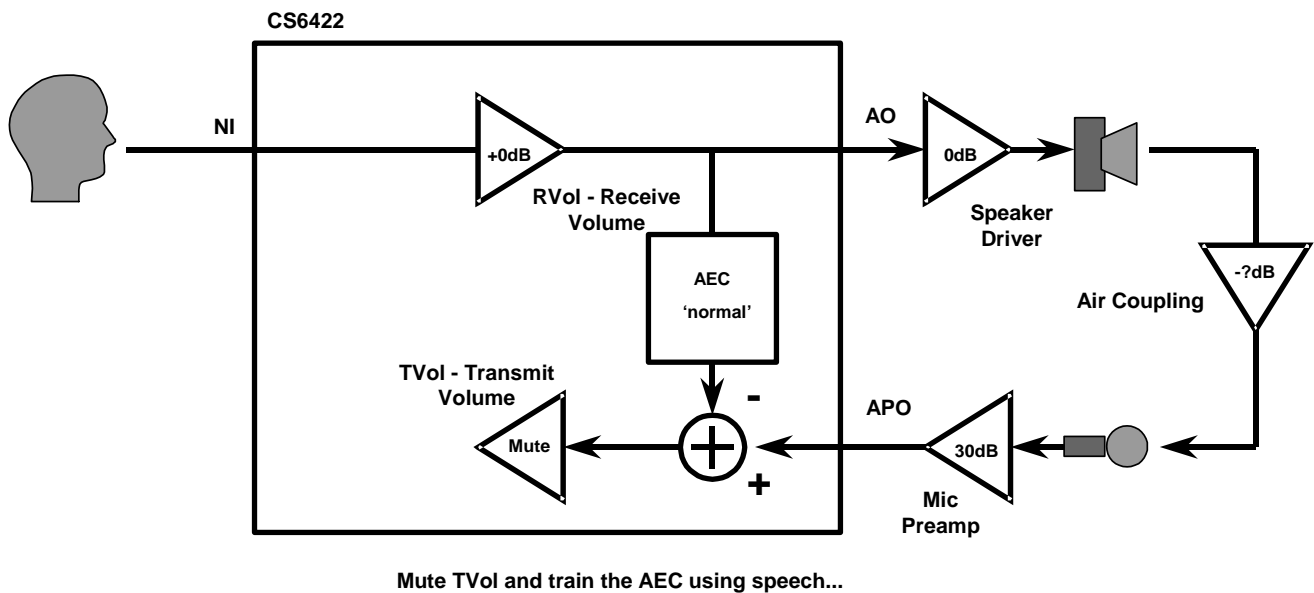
CS6422

NI

+0dB

RVol - Receive Volume

AO

0dB

Speaker Driver

-?dB

Air Coupling

AEC

'normal'

TVol - Transmit Volume

Mute

-

+

APO

30dB

Mic Preamp

Mute TVol and train the AEC using speech...